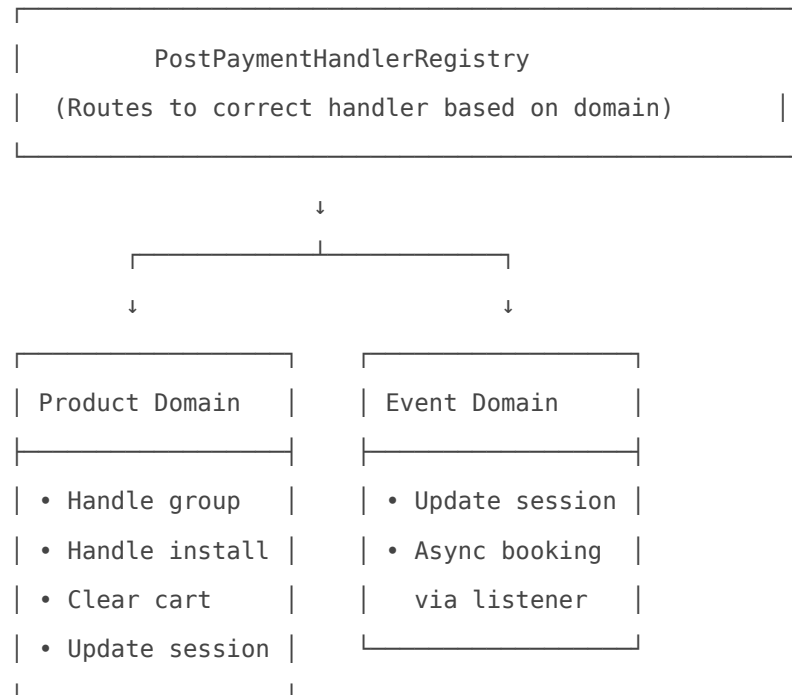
PostPaymentHandlerRegistry
(Routes to correct handler based on domain)

Product Domain

• Handle group
• Handle install
• Clear cart
• Update session

Event Domain

• Update session
• Async booking via listener